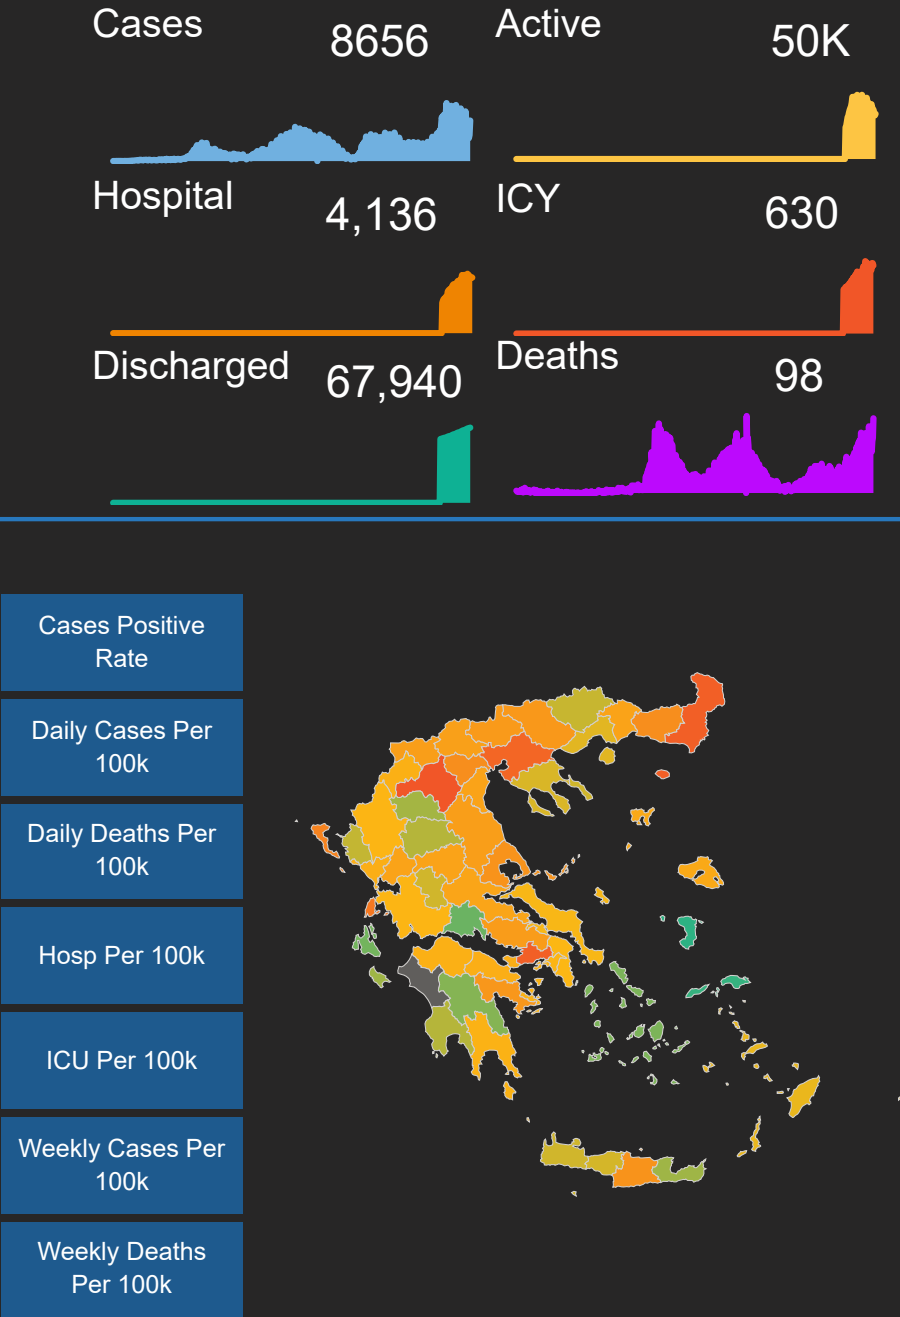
Cases
8656

Active
50K

Hospital
4,136

ICY
630

Discharged
67,940

Deaths
98

Cases Positive Rate

Daily Cases Per 100k

Daily Deaths Per 100k

Hosp Per 100k

ICU Per 100k

Weekly Cases Per 100k

Weekly Deaths Per 100k